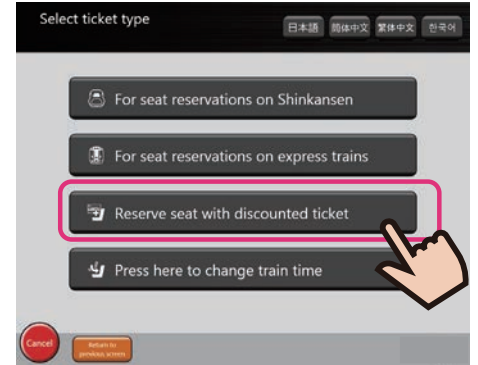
Select ticket type

日本語 简体中文 繁体中文 한국어

For seat reservations on Shinkansen

For seat reservations on express trains

Reserve seat with discounted ticket

Press here to change train time

Cancel

Return to previous screen